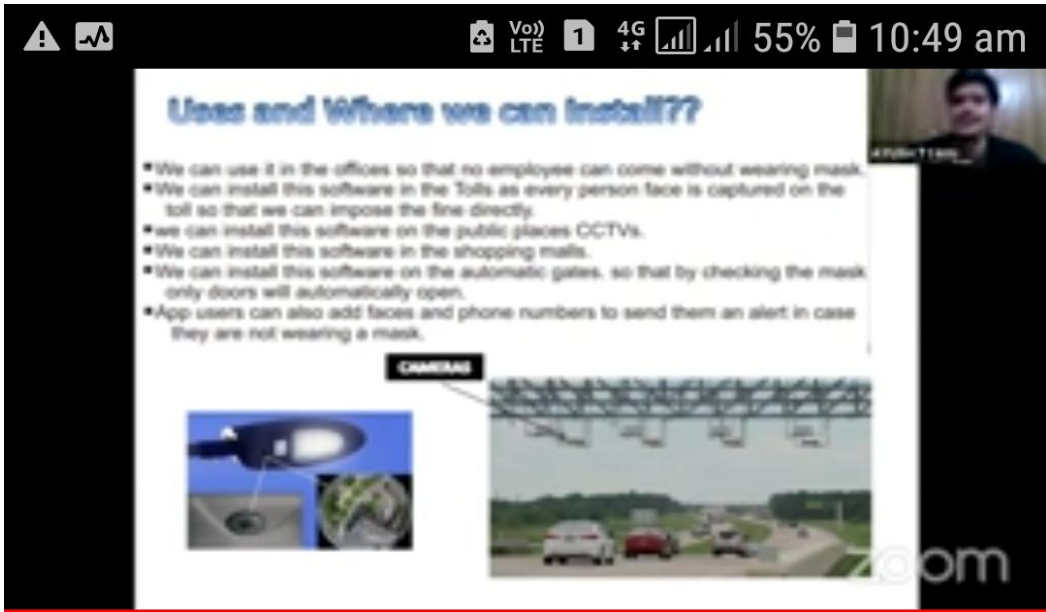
Vo) LTE 1 4G 55% 10:49 am

Uses and Where we can Install??

- We can use it in the offices so that no employee can come without wearing mask.
- We can install this software in the Tolls as every person face is captured on the toll so that we can impose the fine directly.
- we can install this software on the public places CCTVs.
- We can install this software in the shopping malls.
- We can install this software on the automatic gates, so that by checking the mask only doors will automatically open.
- App users can also add faces and phone numbers to send them an alert in case they are not wearing a mask.

CAMERAS

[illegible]

zoom